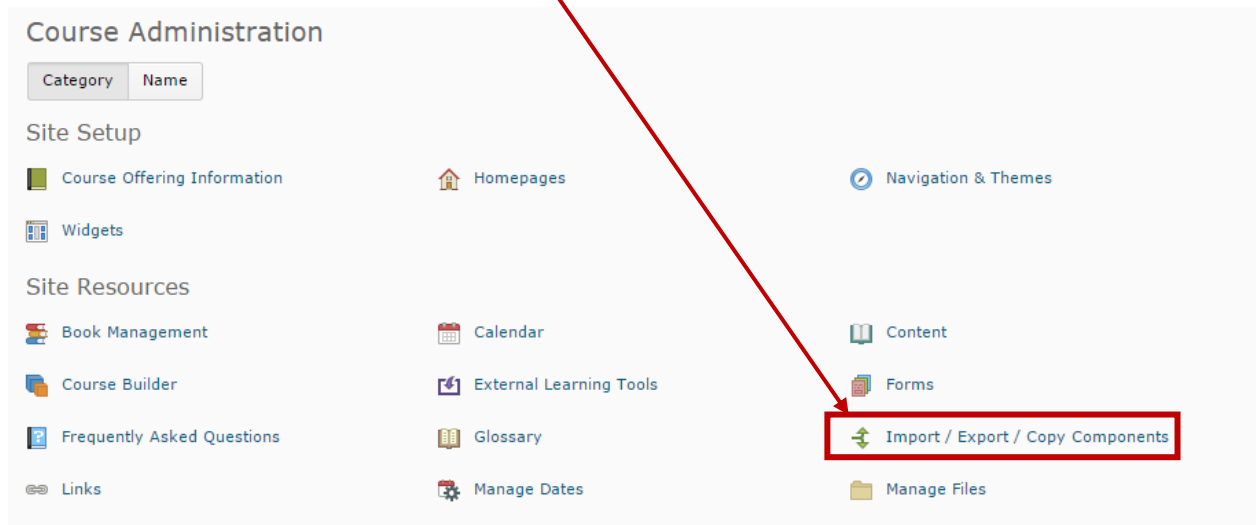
Course Administration

Category Name

Site Setup

Course Offering Information

Homepages

Navigation & Themes

Widgets

Site Resources

Book Management

Calendar

Content

Course Builder

External Learning Tools

Forms

Frequently Asked Questions

Glossary

Import / Export / Copy Components

Links

Manage Dates

Manage Files